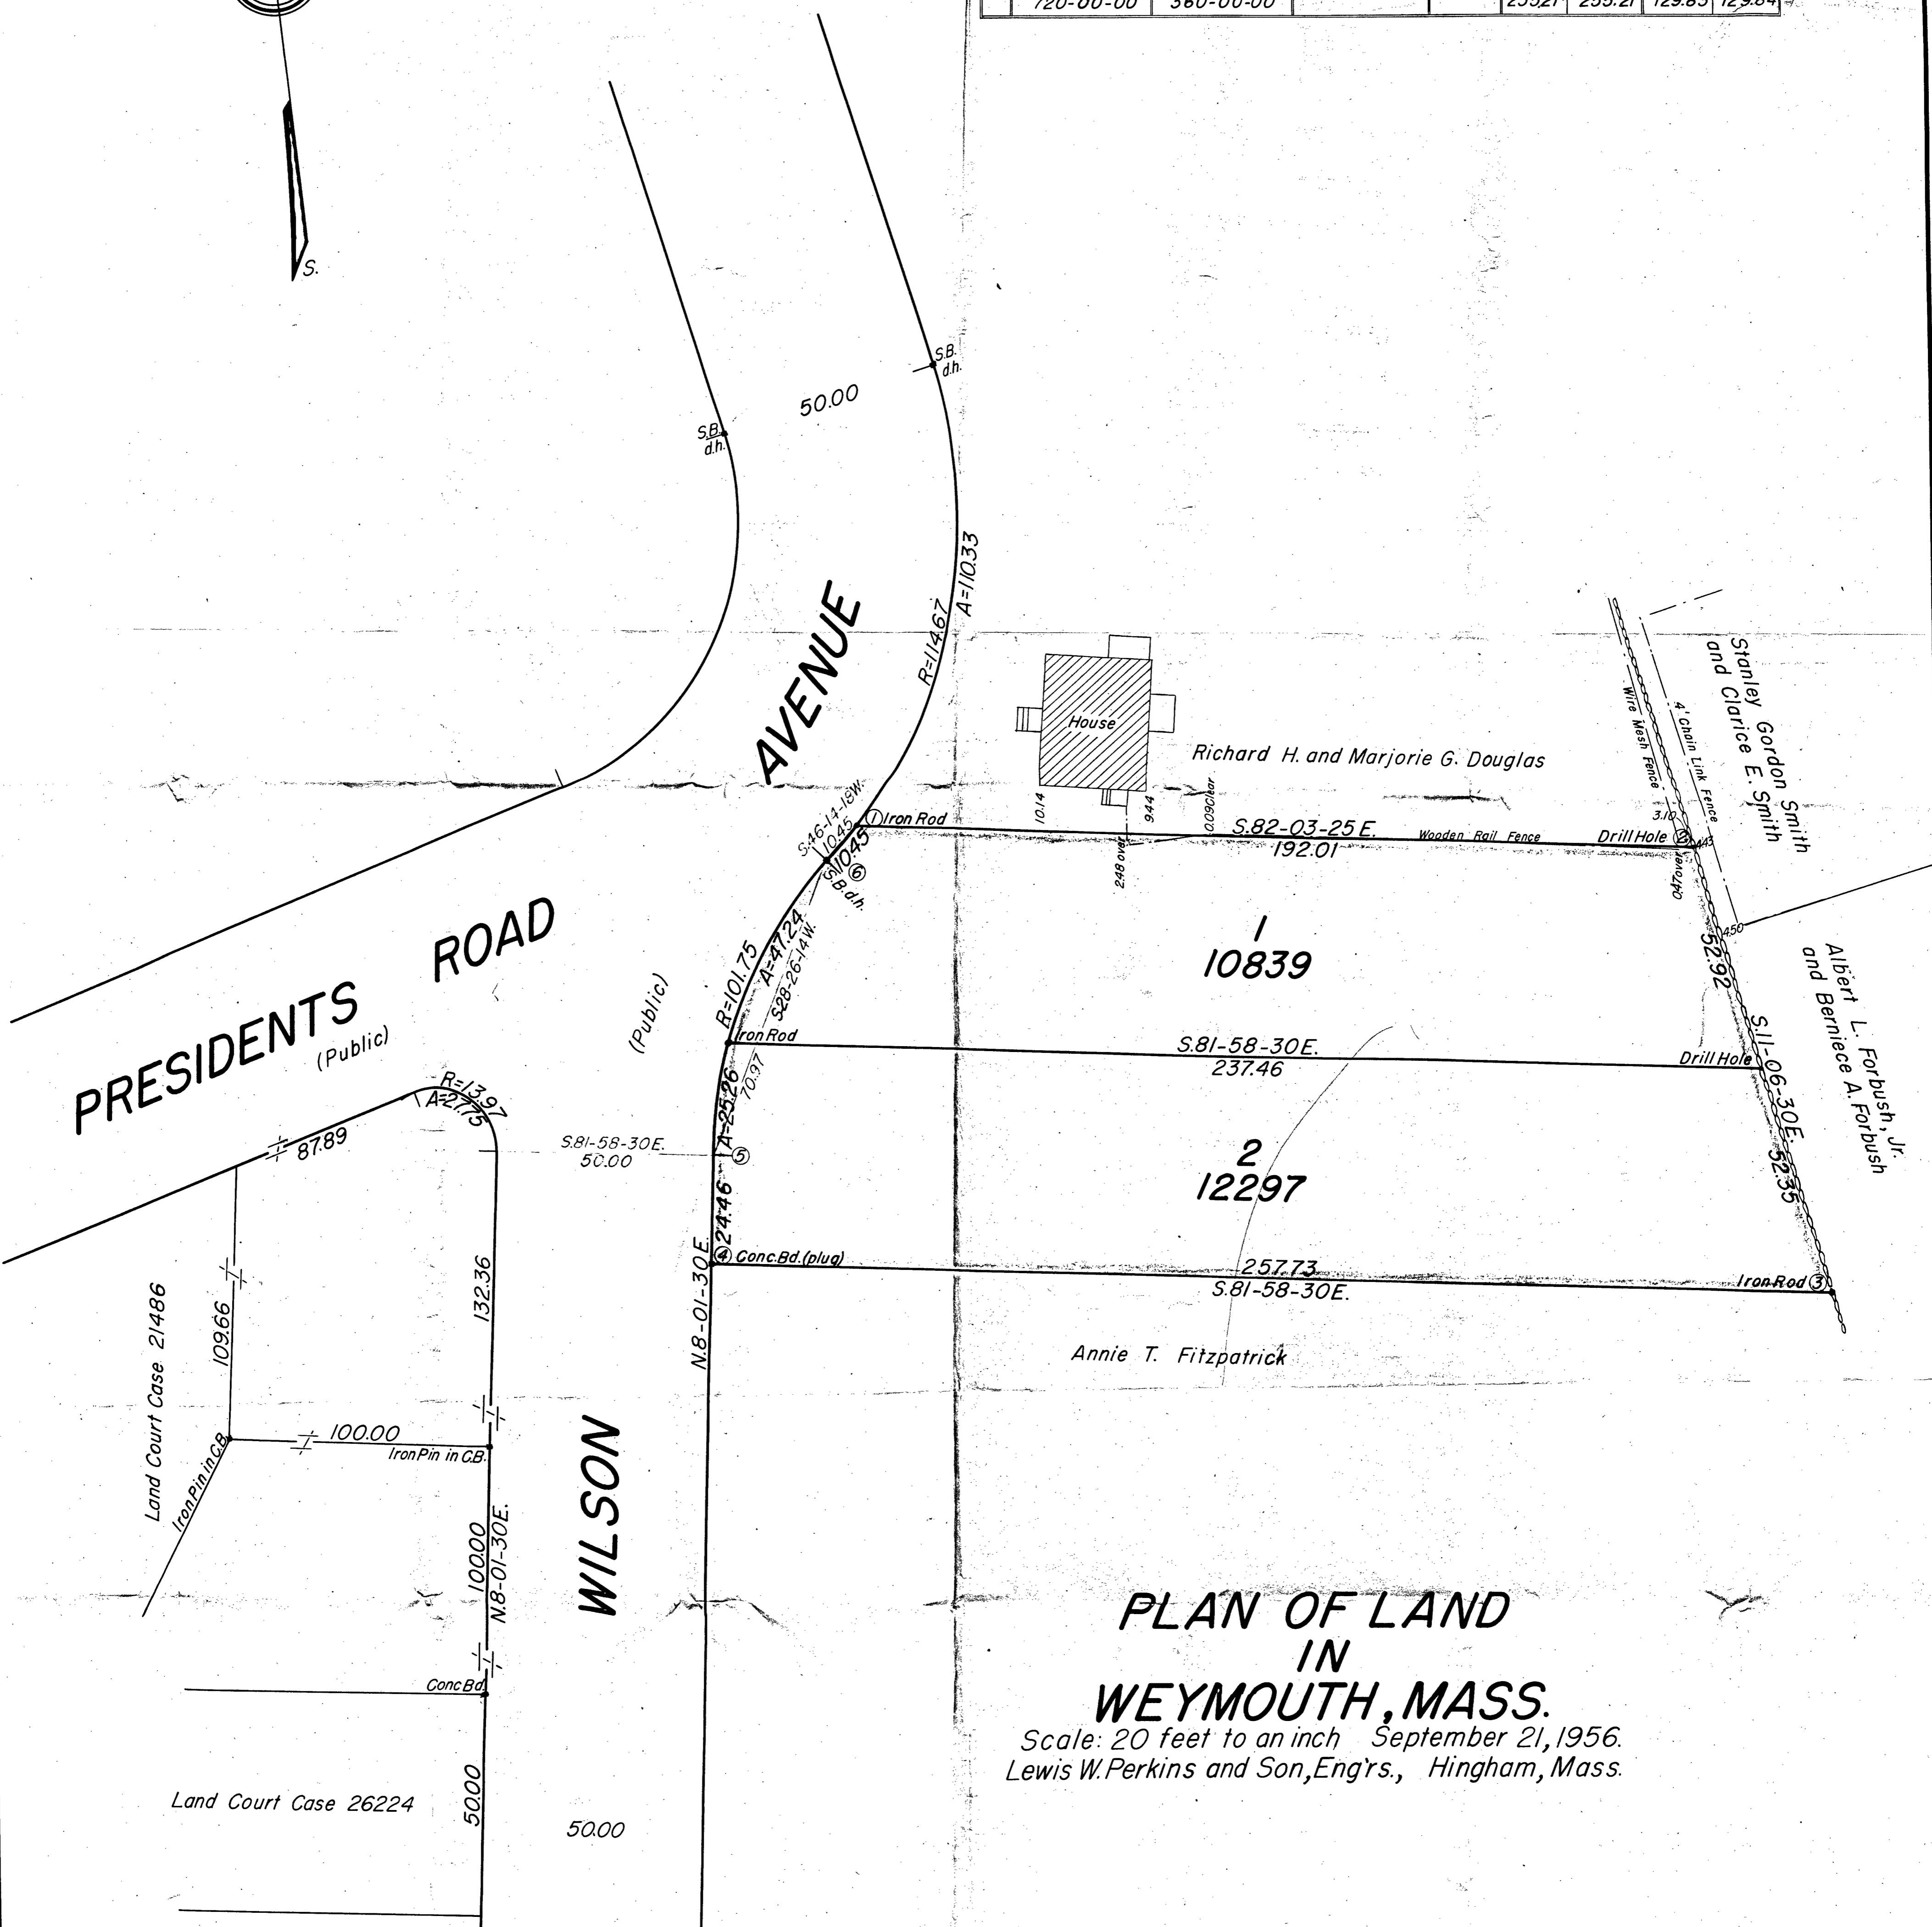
| 720-00-00 | 360-00-00 | | | 255.21 | 255.21 | 129.85 | 129.84 |

S.

S.B.
d.h.

50.00

S.B.
d.h.

A=110.33

R=114.67

AVENUE

House

Richard H. and Marjorie G. Douglas

Stanley Gordon Smith
and Clarice E. Smith

Wire Mesh Fence

4' Chain Link Fence

3.10

4.43

S.46-14-15W.
10.45

①Iron Rod

10.14

9.44

0.09Clear

S.82-03-25 E.
192.01

Wooden Rail Fence

Drill Hole ②

S.
10.45 ⑥
B. d.h.

2.48 over

1
10839

4.50

52.92

Albert L. Forbush, Jr.
and Berniece A. Forbush

PRESIDENTS ROAD
(Public)

(Public)

R=101.75

A=47.24

S28-26-14W.

Iron Rod

S.81-58-30E.
237.46

Drill Hole

S.11-06-30E.

R=13.97
A=2.73

87.89

S.81-58-30E.
50.00

A=25.26

70.97

⑤

2
12297

52.35

24.46

④ Conc.Bd.(plug)

257.73
S.81-58-30E.

Iron Rod③

N.8-01-30E.

132.36

109.66

Land Court Case 21486

Annie T. Fitzpatrick

100.00

Iron Pin in C.B.

Iron Pin in C.B.

100.00

N.8-01-30E.

WILSON

PLAN OF LAND
IN
WEYMOUTH, MASS.
Scale: 20 feet to an inch September 21, 1956.
Lewis W. Perkins and Son, Eng'rs., Hingham, Mass.

Conc Bd.

Land Court Case 26224

50.00

50.00